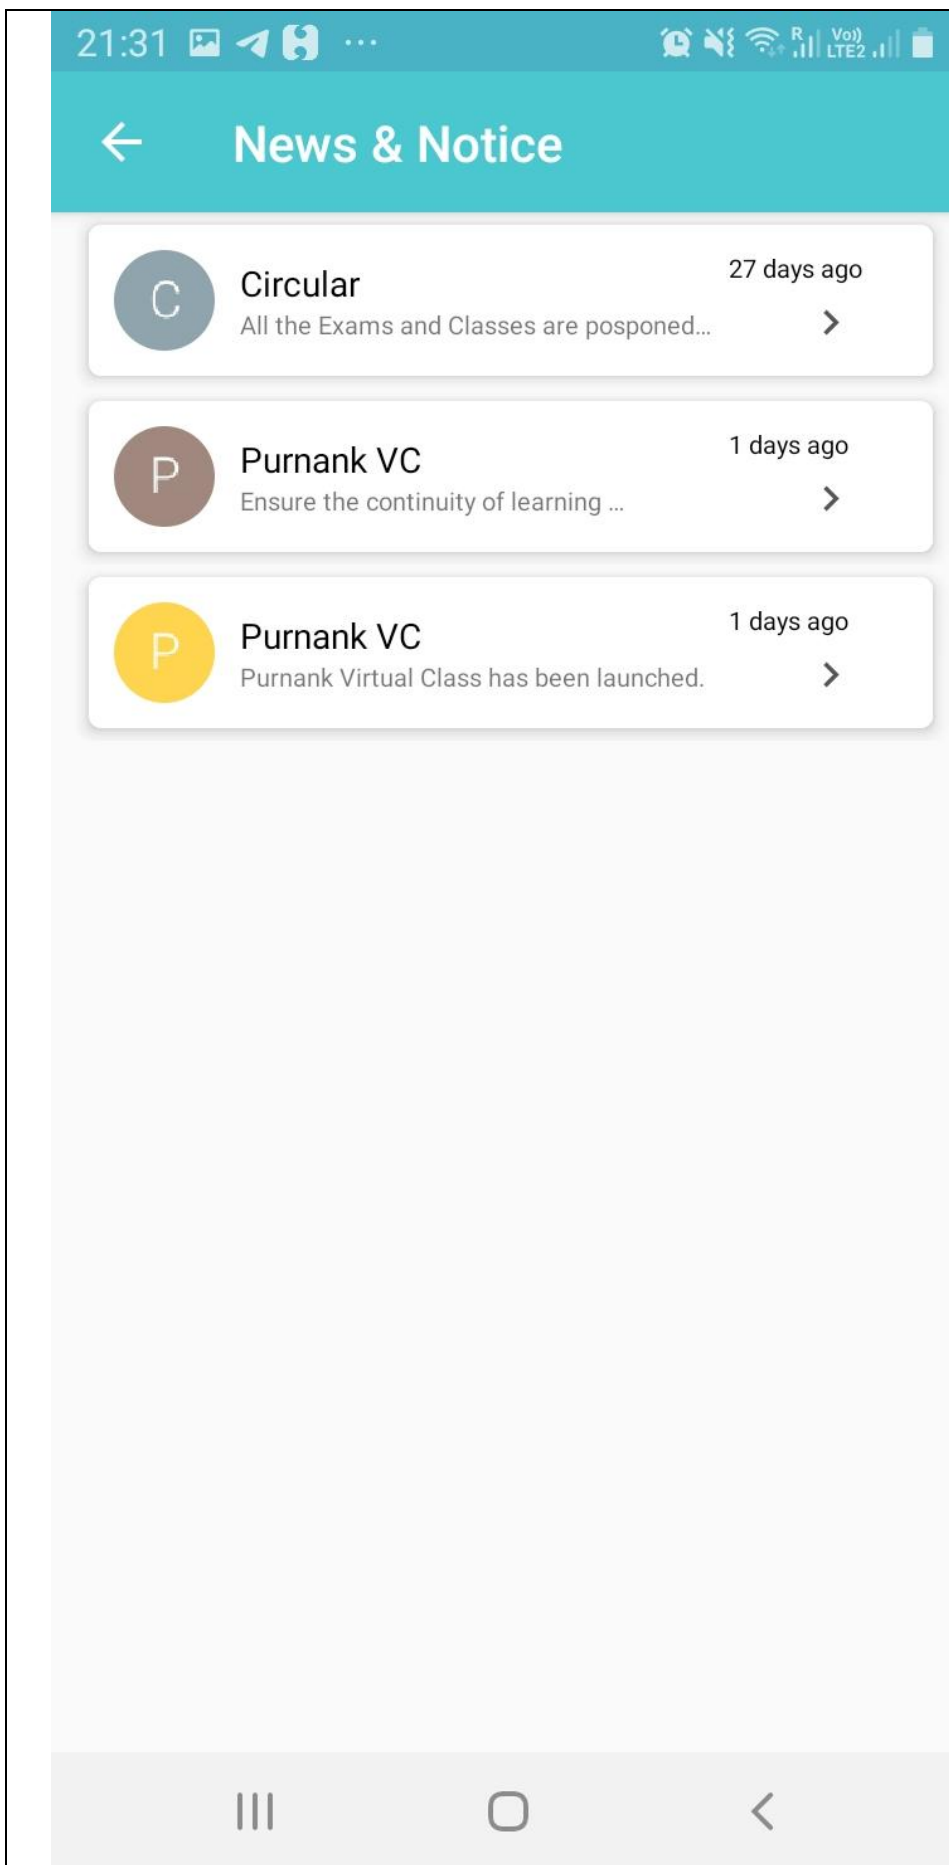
21:31 ···

R Vo) LTE2

News & Notice

C

Circular

All the Exams and Classes are posponed...

27 days ago

P

Purnank VC

Ensure the continuity of learning ...

1 days ago

P

Purnank VC

Purnank Virtual Class has been launched.

1 days ago